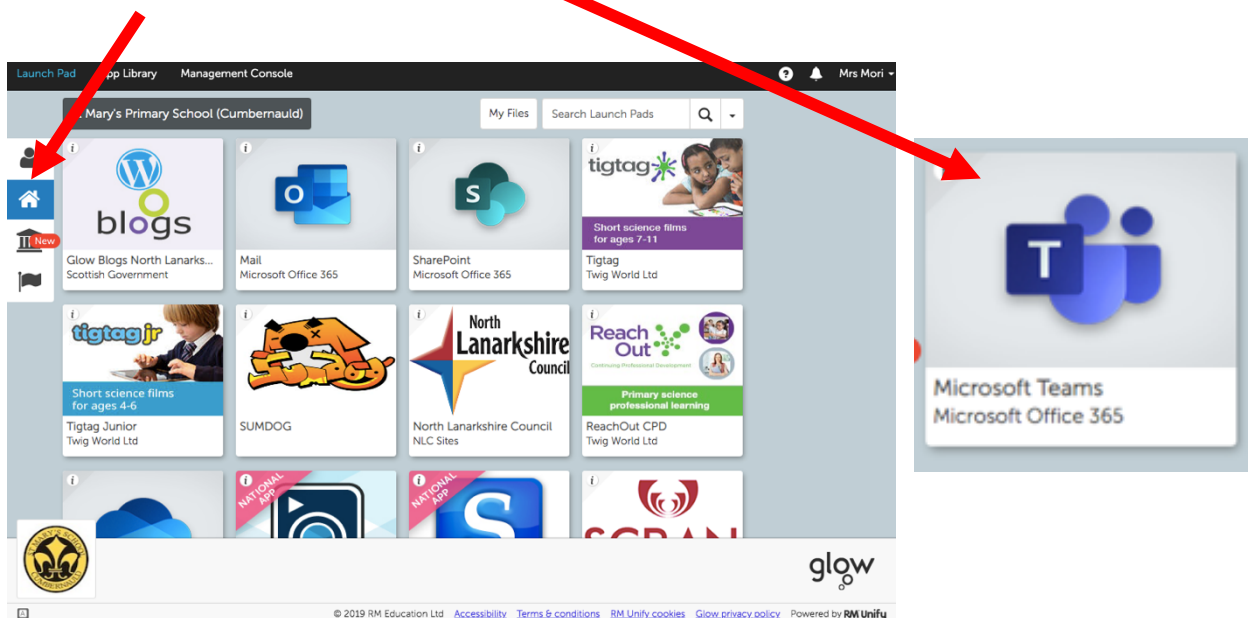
Launch Pad   pp Library   Management Console   ?   Mrs Mori

Mary's Primary School (Cumbernauld)

My Files   Search Launch Pads

New

i blogs
Glow Blogs North Lanarks...
Scottish Government

i O
Mail
Microsoft Office 365

i S
SharePoint
Microsoft Office 365

i tigtag
Short science films for ages 7-11
Tigtag
Twig World Ltd

i tigtag jr
Short science films for ages 4-6
Tigtag Junior
Twig World Ltd

i SUMDOG
SUMDOG

i North Lanarkshire Council
North Lanarkshire Council
NLC Sites

i Reach Out
Continuing Professional Development
Primary science professional learning
ReachOut CPD
Twig World Ltd

i

i NATIONAL APP

i NATIONAL APP S

i SCRAN

glow

© 2019 RM Education Ltd   Accessibility   Terms & conditions   RM Unify cookies   Glow privacy policy   Powered by RM Unify

T
Microsoft Teams
Microsoft Office 365